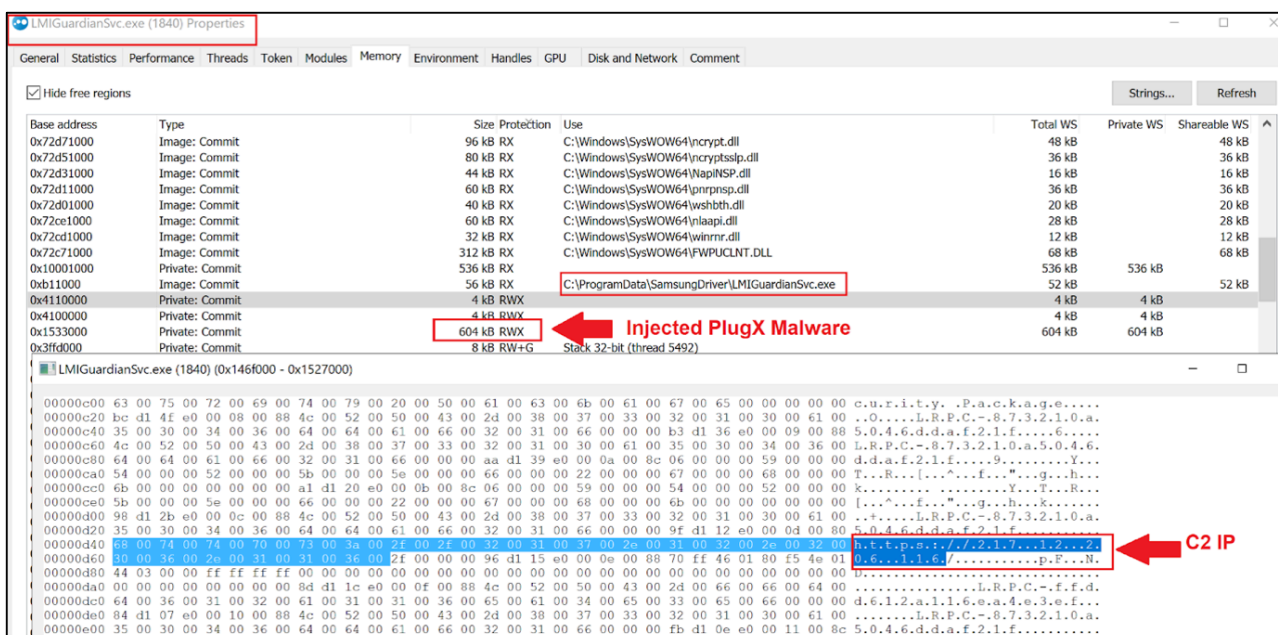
LMIGuardianSvc.exe (1840) Properties

General Statistics Performance Threads Token Modules Memory Environment Handles GPU Disk and Network Comment

Hide free regions

Strings... Refresh

| Base address | Type | Size | Protection | Use | Total WS | Private WS | Shareable WS |
|---|---|---|---|---|---|---|---|
| 0x72d71000 | Image: Commit | 96 kB | RX | C:\Windows\SysWOW64\ncrypt.dll | 48 kB | | 48 kB |
| 0x72d51000 | Image: Commit | 80 kB | RX | C:\Windows\SysWOW64\ncryptsslp.dll | 36 kB | | 36 kB |
| 0x72d31000 | Image: Commit | 44 kB | RX | C:\Windows\SysWOW64\NapiNSP.dll | 16 kB | | 16 kB |
| 0x72d11000 | Image: Commit | 60 kB | RX | C:\Windows\SysWOW64\pnrpnsp.dll | 36 kB | | 36 kB |
| 0x72d01000 | Image: Commit | 40 kB | RX | C:\Windows\SysWOW64\wshbth.dll | 20 kB | | 20 kB |
| 0x72ce1000 | Image: Commit | 60 kB | RX | C:\Windows\SysWOW64\nlaapi.dll | 28 kB | | 28 kB |
| 0x72cd1000 | Image: Commit | 32 kB | RX | C:\Windows\SysWOW64\winrnr.dll | 12 kB | | 12 kB |
| 0x72c71000 | Image: Commit | 312 kB | RX | C:\Windows\SysWOW64\FWPUCLNT.DLL | 68 kB | | 68 kB |
| 0x10001000 | Private: Commit | 536 kB | RX | | 536 kB | 536 kB | |
| 0xb11000 | Image: Commit | 56 kB | RX | C:\ProgramData\SamsungDriver\LMIGuardianSvc.exe | 52 kB | | 52 kB |
| 0x4110000 | Private: Commit | 4 kB | RWX | | 4 kB | 4 kB | |
| 0x4100000 | Private: Commit | 4 kB | RWX | | 4 kB | 4 kB | |
| 0x1533000 | Private: Commit | 604 kB | RWX | | 604 kB | 604 kB | |
| 0x3ffd000 | Private: Commit | 8 kB | RW+G | Stack 32-bit (thread 5492) | | | |

Injected PlugX Malware

LMIGuardianSvc.exe (1840) (0x146f000 - 0x1527000)

00000c00 63 00 75 00 72 00 69 00 74 00 79 00 20 00 50 00 61 00 63 00 6b 00 61 00 67 00 65 00 00 00 00 00 c.u.r.i.t.y. .P.a.c.k.a.g.e.....
00000c20 bc d1 4f e0 00 08 00 88 4c 00 52 00 50 00 43 00 2d 00 38 00 37 00 33 00 32 00 31 00 30 00 61 00 ..O.....L.R.P.C.-.8.7.3.2.1.0.a.
00000c40 35 00 30 00 34 00 36 00 64 00 64 00 61 00 66 00 32 00 31 00 66 00 00 00 b3 d1 36 e0 00 09 00 88 5.0.4.6.d.d.a.f.2.1.f.....6.....
00000c60 4c 00 52 00 50 00 43 00 2d 00 38 00 37 00 33 00 32 00 31 00 30 00 61 00 35 00 30 00 34 00 36 00 L.R.P.C.-.8.7.3.2.1.0.a.5.0.4.6.
00000c80 64 00 64 00 61 00 66 00 32 00 31 00 66 00 00 00 aa d1 39 e0 00 0a 00 8c 06 00 00 00 59 00 00 00 d.d.a.f.2.1.f.....9.........Y...
00000ca0 54 00 00 00 52 00 00 00 5b 00 00 00 5e 00 00 00 66 00 00 00 22 00 00 00 67 00 00 00 68 00 00 00 T...R...[...^...f..."...g...h...
00000cc0 6b 00 00 00 00 00 00 00 a1 d1 20 e0 00 0b 00 8c 06 00 00 00 59 00 00 00 54 00 00 00 52 00 00 00 k...............Y...T...R...
00000ce0 5b 00 00 00 5e 00 00 00 66 00 00 00 22 00 00 00 67 00 00 00 68 00 00 00 6b 00 00 00 00 00 00 00 [...^...f..."...g...h...k.......
00000d00 98 d1 2b e0 00 0c 00 88 4c 00 52 00 50 00 43 00 2d 00 38 00 37 00 33 00 32 00 31 00 30 00 61 00 ..+.....L.R.P.C.-.8.7.3.2.1.0.a.
00000d20 35 00 30 00 34 00 36 00 64 00 64 00 61 00 66 00 32 00 31 00 66 00 00 00 9f d1 12 e0 00 0d 00 80 5.0.4.6.d.d.a.f.2.1.f.........
00000d40 68 00 74 00 74 00 70 00 73 00 3a 00 2f 00 2f 00 32 00 31 00 37 00 2e 00 31 00 32 00 2e 00 32 00 h.t.t.p.s.:././.2.1.7...1.2...2.
00000d60 30 00 36 00 2e 00 31 00 31 00 36 00 2f 00 00 00 96 d1 15 e0 00 0e 00 88 70 ff 46 01 80 f5 4e 01 0.6...1.1.6./...........p.F...N.
00000d80 44 03 00 00 ff ff ff ff 00 00 00 00 00 00 00 00 00 00 00 00 00 00 00 00 00 00 00 00 00 00 00 00 D...............................
00000da0 00 00 00 00 00 00 00 00 8d d1 1c e0 00 0f 00 88 4c 00 52 00 50 00 43 00 2d 00 66 00 66 00 64 00 ........L.R.P.C.-.f.f.d.
00000dc0 64 00 36 00 31 00 32 00 61 00 31 00 31 00 36 00 65 00 61 00 34 00 65 00 33 00 65 00 66 00 00 00 d.6.1.2.a.1.1.6.e.a.4.e.3.e.f.
00000de0 84 d1 07 e0 00 10 00 88 4c 00 52 00 50 00 43 00 2d 00 38 00 37 00 33 00 32 00 31 00 30 00 61 00 ........L.R.P.C.-.8.7.3.2.1.0.a.
00000e00 35 00 30 00 34 00 36 00 64 00 64 00 61 00 66 00 32 00 31 00 66 00 00 00 fb d1 0e e0 00 11 00 8c 5.0.4.6.d.d.a.f.2.1.f.........

C2 IP